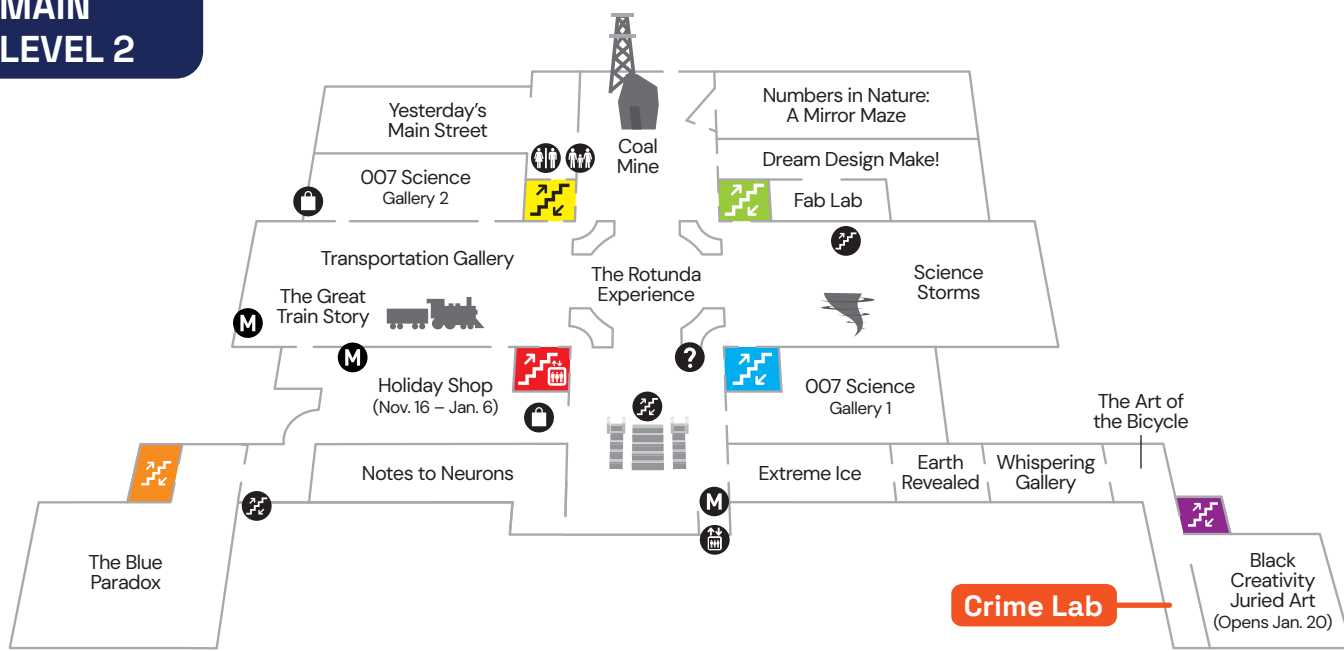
MAIN LEVEL 2

Yesterday's Main Street

Coal Mine

Numbers in Nature: A Mirror Maze

Dream Design Make!

007 Science Gallery 2

Fab Lab

Transportation Gallery

The Rotunda Experience

Science Storms

The Great Train Story

M

M

Holiday Shop (Nov. 16 – Jan. 6)

?

007 Science Gallery 1

The Art of the Bicycle

Notes to Neurons

Extreme Ice

Earth Revealed

Whispering Gallery

M

The Blue Paradox

Black Creativity Juried Art (Opens Jan. 20)

Crime Lab